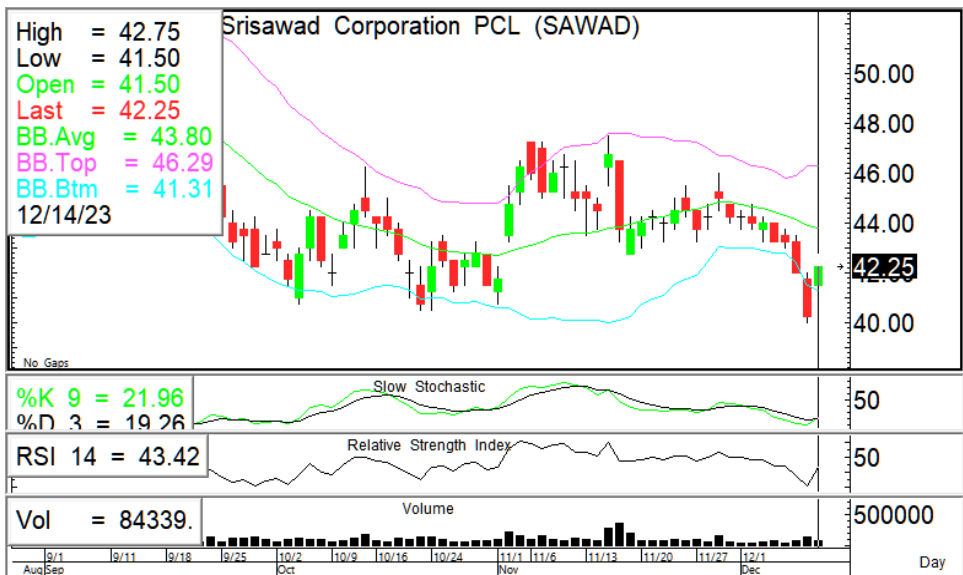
High = 42.75
Low = 41.50
Open = 41.50
Last = 42.25
BB.Avg = 43.80
BB.Top = 46.29
BB.Btm = 41.31
12/14/23

Srisawad Corporation PCL (SAWAD)

50.00
48.00
46.00
44.00
42.25
40.00

No Gaps

%K 9 = 21.96
%D 3 = 19.26
Slow Stochastic
50

RSI 14 = 43.42
Relative Strength Index
50

Vol = 84339.
Volume
500000

9/1 9/11 9/18 9/25 10/2 10/9 10/16 10/24 11/1 11/6 11/13 11/20 11/27 12/1
Aug Sep Oct Nov Dec
Day